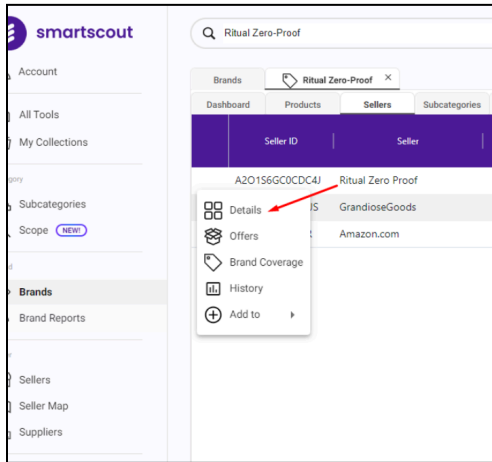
smartscout

Account

All Tools

My Collections

gory

Subcategories

Scope NEW!

d

Brands

Brand Reports

Sellers

Seller Map

Suppliers

Ritual Zero-Proof

Brands

Ritual Zero-Proof ×

Dashboard

Products

Sellers

Subcategories

Seller ID

Seller

A2O1S6GC0CDC4J

Ritual Zero Proof

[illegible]S

GrandioseGoods

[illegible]

Amazon.com

Details

Offers

Brand Coverage

History

Add to